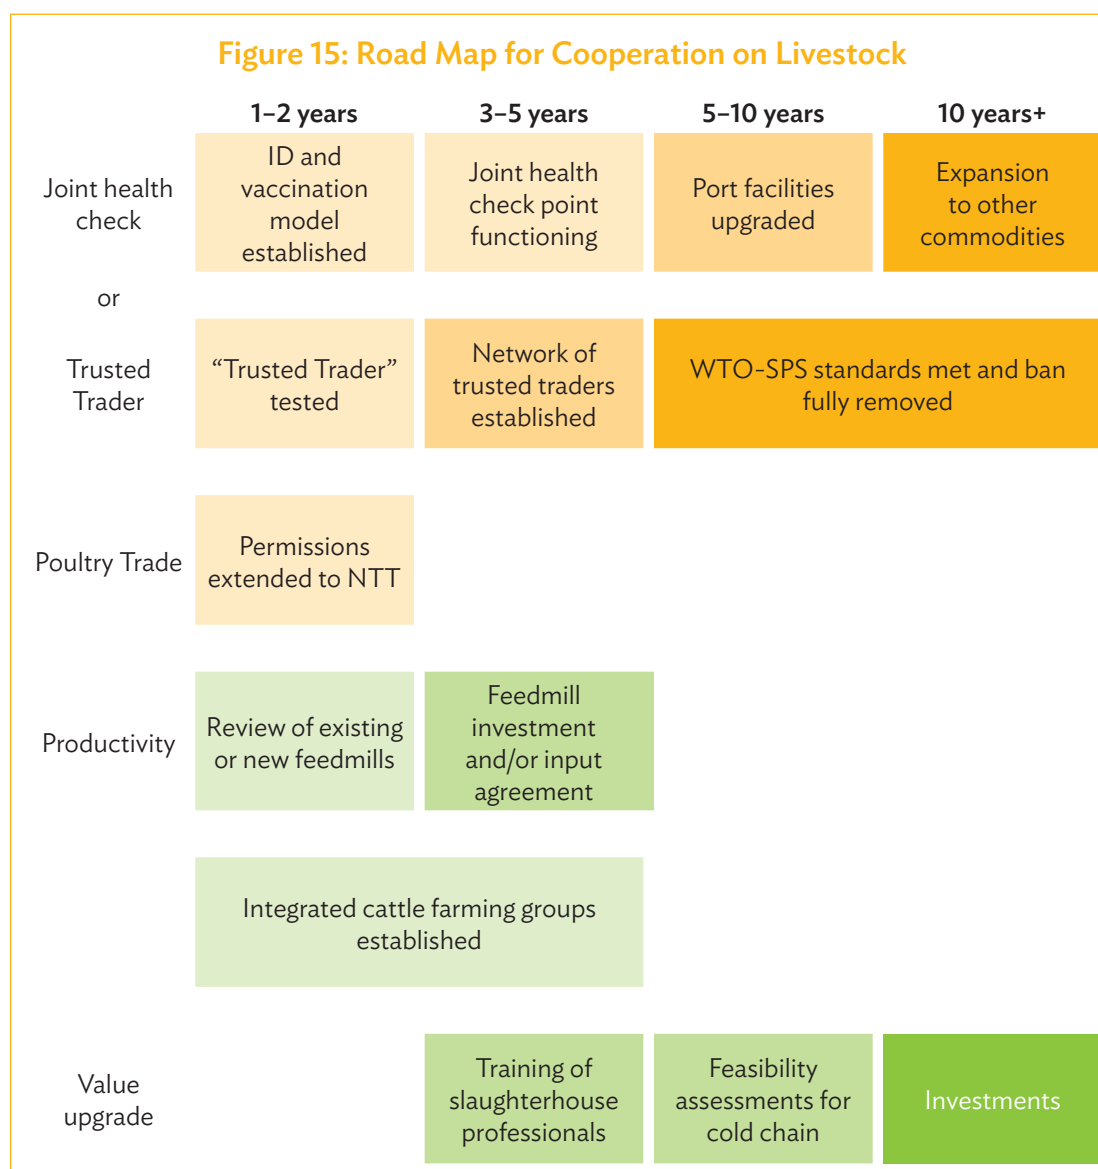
Figure 15: Road Map for Cooperation on Livestock

| | 1–2 years | 3–5 years | 5–10 years | 10 years+ |
|---|---|---|---|---|
| Joint health check | ID and vaccination model established | Joint health check point functioning | Port facilities upgraded | Expansion to other commodities |
| or | | | | |
| Trusted Trader | "Trusted Trader" tested | Network of trusted traders established | WTO-SPS standards met and ban fully removed | |
| Poultry Trade | Permissions extended to NTT | | | |
| Productivity | Review of existing or new feedmills | Feedmill investment and/or input agreement | | |
| | Integrated cattle farming groups established | | | |
| Value upgrade | | Training of slaughterhouse professionals | Feasibility assessments for cold chain | Investments |